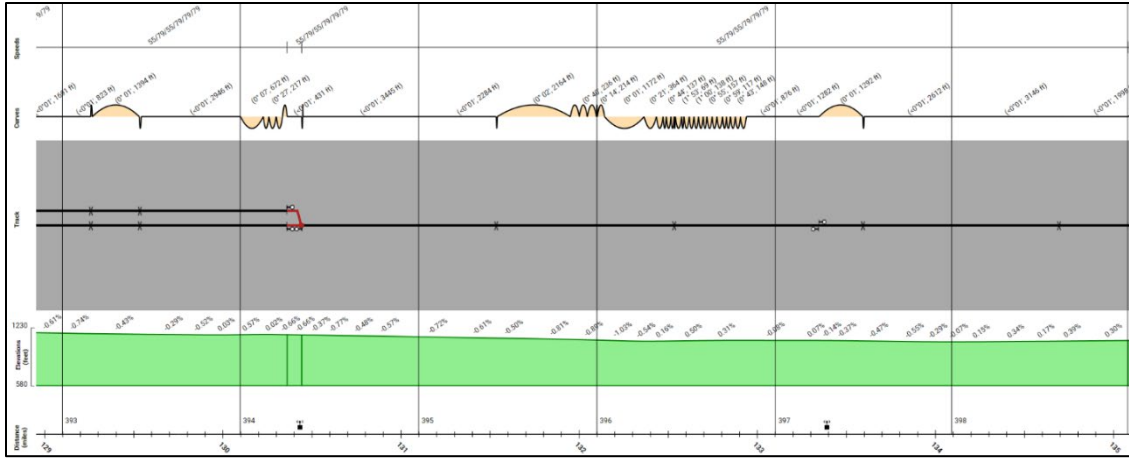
Speeds
9/79
55/79/55/79/79/79
55/79/55/79/79/79
55/79/55/79/79/79

Curves
(-0°01', 1681 ft)
(-0°01', 823 ft)
(0° 01', 1394 ft)
(-0°07', 2946 ft)
(0° 07', 672 ft)
(0° 27', 217 ft)
(-0°01', 431 ft)
(-0°01', 3446 ft)
(-0°07', 2284 ft)
(0° 02', 2164 ft)
(0° 46', 236 ft)
(0° 14', 214 ft)
(0° 01', 1172 ft)
(0° 21', 364 ft)
(0° 46', 137 ft)
(1° 52', 69 ft)
(1° 00', 138 ft)
(0° 55', 152 ft)
(0° 59', 117 ft)
(0° 47', 146 ft)
(-0°01', 876 ft)
(-0°01', 1262 ft)
(0° 01', 1292 ft)
(-0°01', 2612 ft)
(-0°01', 3146 ft)
(-0°01', 1998

Track

Elevations (feet)
1230
580
-0.61%
-0.74%
-0.43%
-0.29%
-0.52%
0.03%
0.57%
0.02%
-0.56%
-0.66%
-0.37%
-0.77%
-0.48%
-0.57%
-0.72%
-0.61%
-0.50%
-0.81%
-0.89%
-1.02%
-0.54%
0.16%
0.50%
0.31%
-0.08%
0.07%
-0.14%
0.37%
-0.47%
-0.55%
-0.29%
0.07%
0.15%
0.34%
0.17%
0.39%
0.30%

Distance (miles)
393
394
395
396
397
398
129
130
131
132
133
134
135